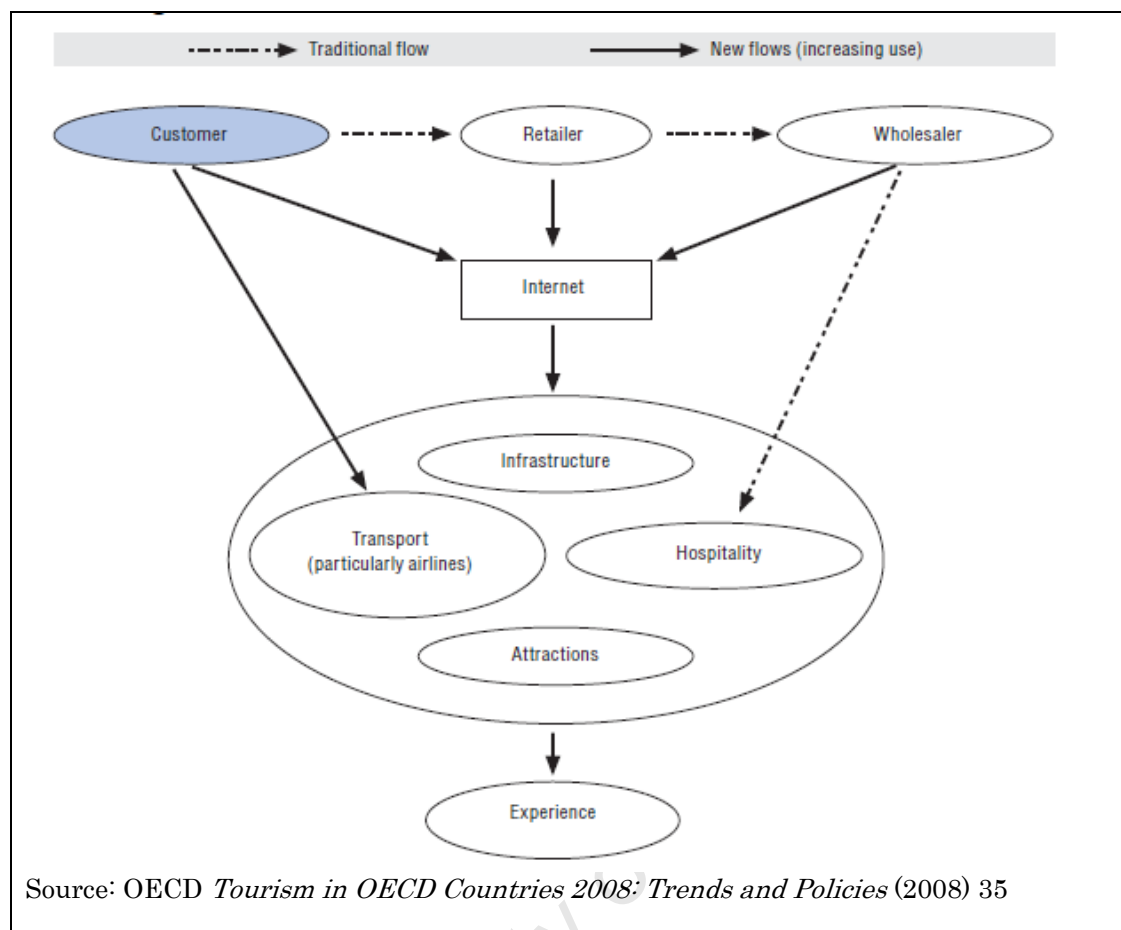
Traditional flow

New flows (increasing use)

Customer

Retailer

Wholesaler

Internet

Infrastructure

Transport (particularly airlines)

Hospitality

Attractions

Experience

Source: OECD *Tourism in OECD Countries 2008: Trends and Policies* (2008) 35